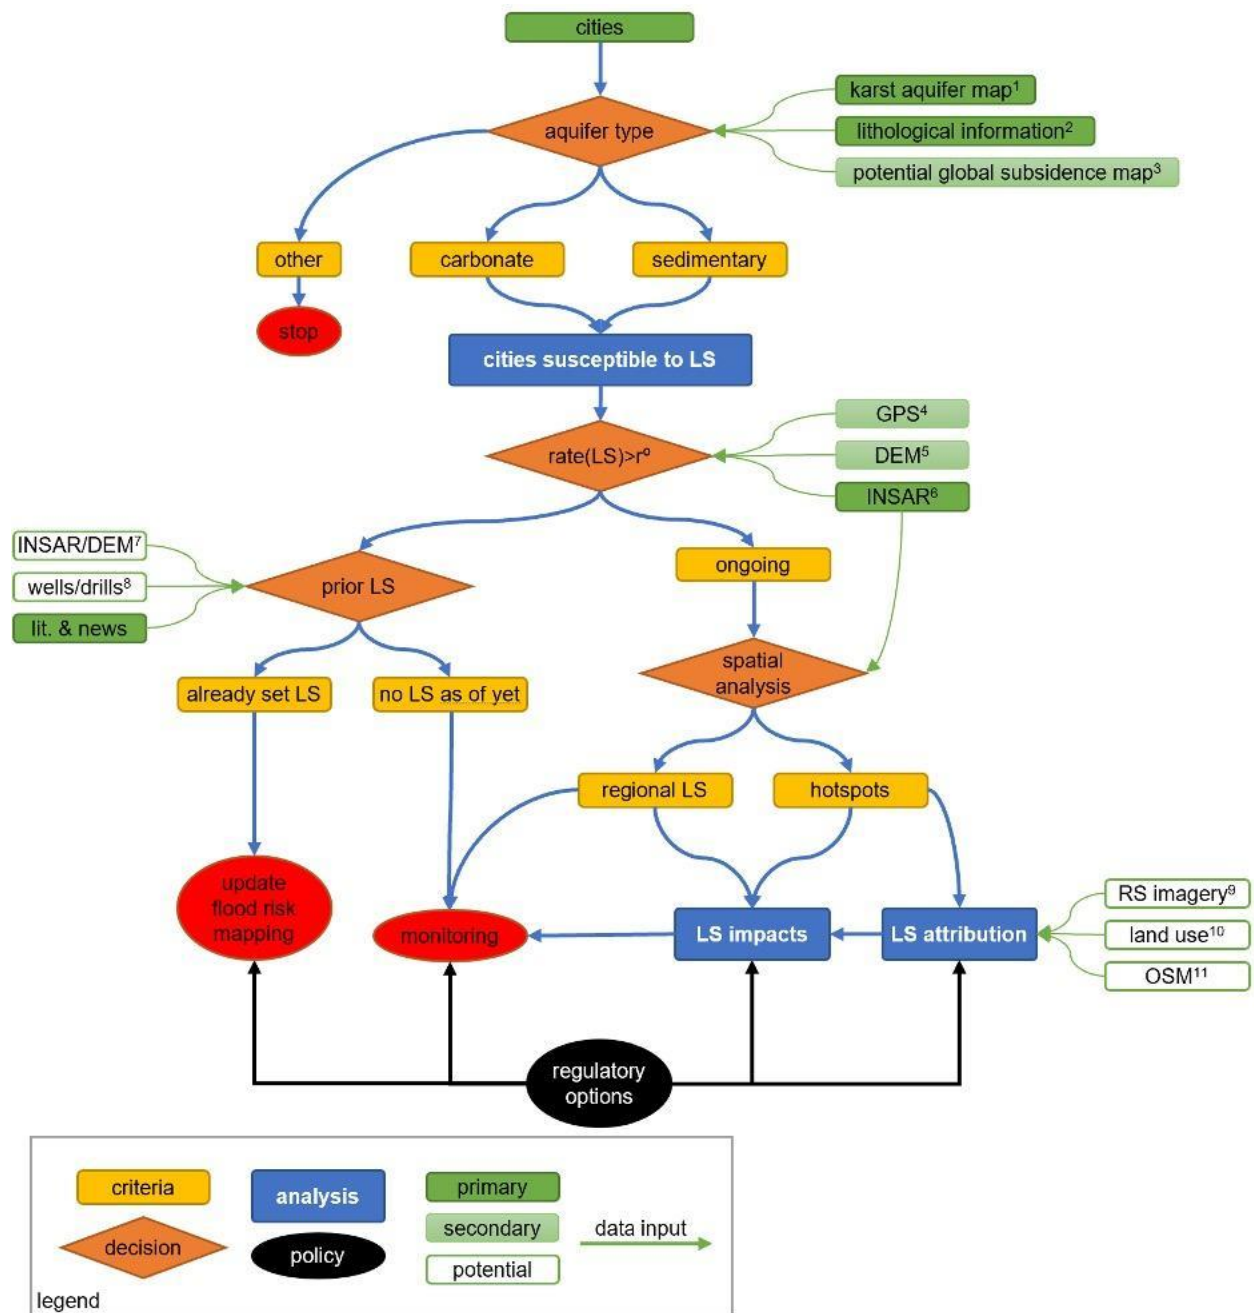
cities

karst aquifer map$^1$

lithological information$^2$

potential global subsidence map$^3$

aquifer type

other

carbonate

sedimentary

stop

cities susceptible to LS

GPS$^4$

DEM$^5$

INSAR$^6$

rate(LS)>r$^o$

INSAR/DEM$^7$

wells/drills$^8$

lit. & news

prior LS

ongoing

spatial analysis

already set LS

no LS as of yet

regional LS

hotspots

update flood risk mapping

monitoring

LS impacts

LS attribution

RS imagery$^9$

land use$^{10}$

OSM$^{11}$

regulatory options

criteria

analysis

primary

secondary

data input

decision

policy

potential

legend